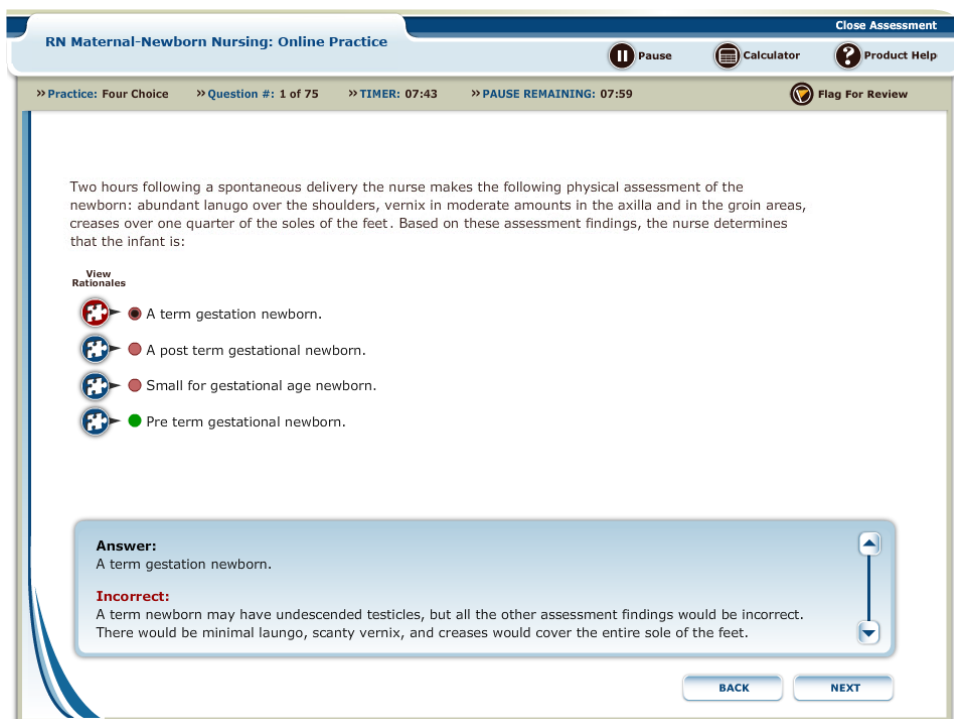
Close Assessment

RN Maternal-Newborn Nursing: Online Practice

Pause

Calculator

Product Help

» Practice: Four Choice

» Question #: 1 of 75

» TIMER: 07:43

» PAUSE REMAINING: 07:59

Flag For Review

Two hours following a spontaneous delivery the nurse makes the following physical assessment of the newborn: abundant lanugo over the shoulders, vernix in moderate amounts in the axilla and in the groin areas, creases over one quarter of the soles of the feet. Based on these assessment findings, the nurse determines that the infant is:

View Rationales

A term gestation newborn.

A post term gestational newborn.

Small for gestational age newborn.

Pre term gestational newborn.

Answer:
A term gestation newborn.

Incorrect:
A term newborn may have undescended testicles, but all the other assessment findings would be incorrect. There would be minimal laungo, scanty vernix, and creases would cover the entire sole of the feet.

BACK

NEXT